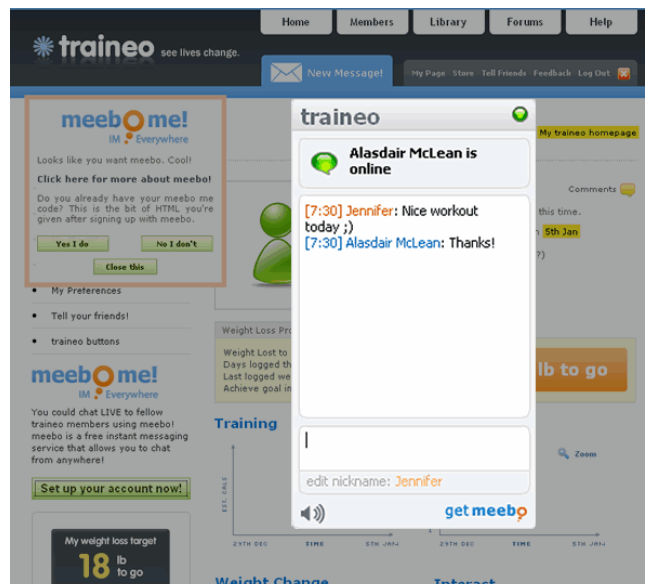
Home Members Library Forums Help

traineo see lives change.

New Message!

My Page · Store · Tell Friends · Feedback · Log Out

meebo me!
IM Everywhere

Looks like you want meebo. Cool!

Click here for more about meebo!

Do you already have your meebo me code? This is the bit of HTML you're given after signing up with meebo.

Yes I do

No I don't

Close this

My Preferences

Tell your friends!

traineo buttons

meebo me!
IM Everywhere

You could chat LIVE to fellow traineo members using meebo! meebo is a free instant messaging service that allows you to chat from anywhere!

Set up your account now!

My weight loss target
18 lb to go

traineo

Alasdair McLean is online

[7:30] Jennifer: Nice workout today ;)
[7:30] Alasdair McLean: Thanks!

edit nickname: Jennifer

get meebo

My traineo homepage

Comments

this time.

5th Jan

?)

Weight Loss Pro

Weight Lost to

Days logged th

Last logged we

Achieve goal in

lb to go

Training

Zoom

29TH DEC TIME 5TH JAN

29TH DEC TIME 5TH JAN

Weight Change

Interact